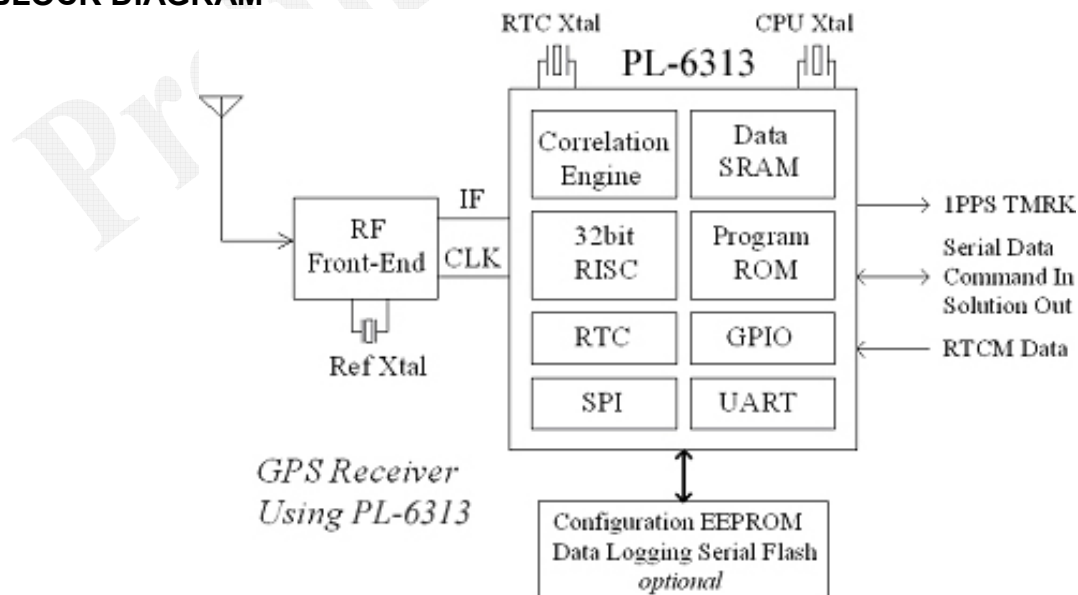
BLOCK DIAGRAM

RTC Xtal
CPU Xtal
PL-6313

Correlation Engine
Data SRAM
32bit RISC
Program ROM
RTC
GPIO
SPI
UART

RF Front-End
IF
CLK
Ref Xtal

1PPS TMRK
Serial Data Command In Solution Out
RTCM Data

GPS Receiver Using PL-6313

Configuration EEPROM
Data Logging Serial Flash
optional